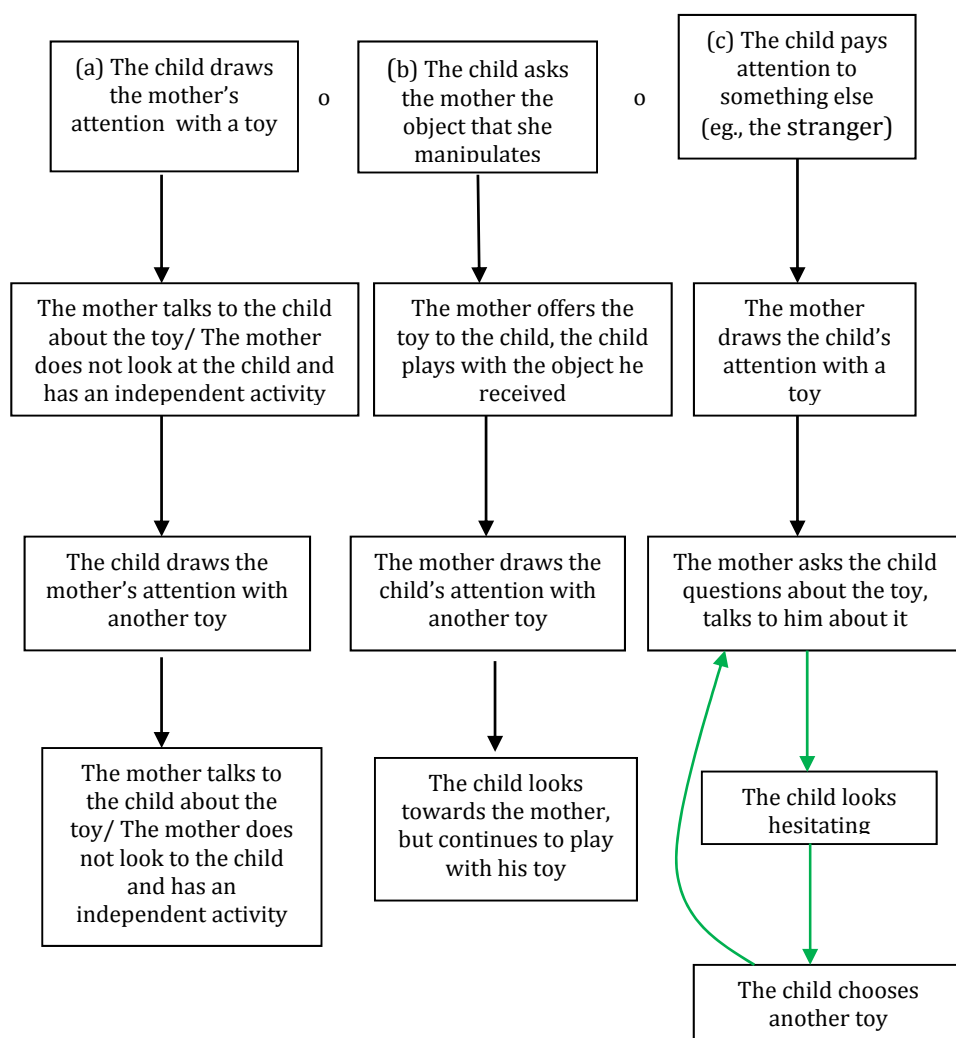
(a) The child draws the mother's attention with a toy

o

(b) The child asks the mother the object that she manipulates

o

(c) The child pays attention to something else (eg., the stranger)

The mother talks to the child about the toy/ The mother does not look at the child and has an independent activity

The mother offers the toy to the child, the child plays with the object he received

The mother draws the child's attention with a toy

The child draws the mother's attention with another toy

The mother draws the child's attention with another toy

The mother asks the child questions about the toy, talks to him about it

The mother talks to the child about the toy/ The mother does not look to the child and has an independent activity

The child looks towards the mother, but continues to play with his toy

The child looks hesitating

The child chooses another toy